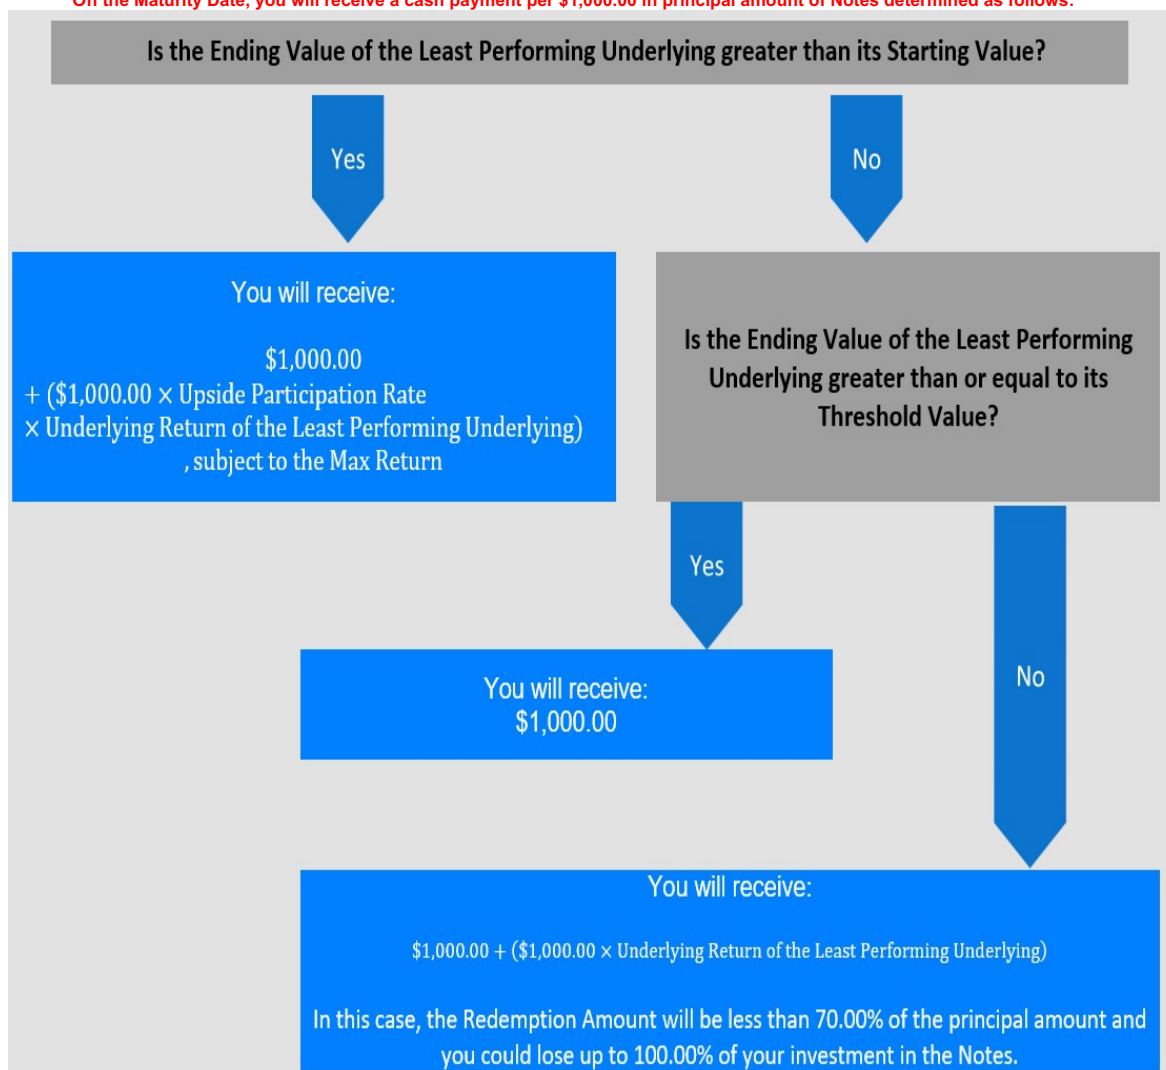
On the Maturity Date, you will receive a cash payment per $1,000.00 in principal amount of Notes determined as follows:

Is the Ending Value of the Least Performing Underlying greater than its Starting Value?

Yes

No

You will receive:

$1,000.00
+ ($1,000.00 × Upside Participation Rate × Underlying Return of the Least Performing Underlying) , subject to the Max Return

Is the Ending Value of the Least Performing Underlying greater than or equal to its Threshold Value?

Yes

You will receive:
$1,000.00

No

You will receive:

$1,000.00 + ($1,000.00 × Underlying Return of the Least Performing Underlying)

In this case, the Redemption Amount will be less than 70.00% of the principal amount and you could lose up to 100.00% of your investment in the Notes.